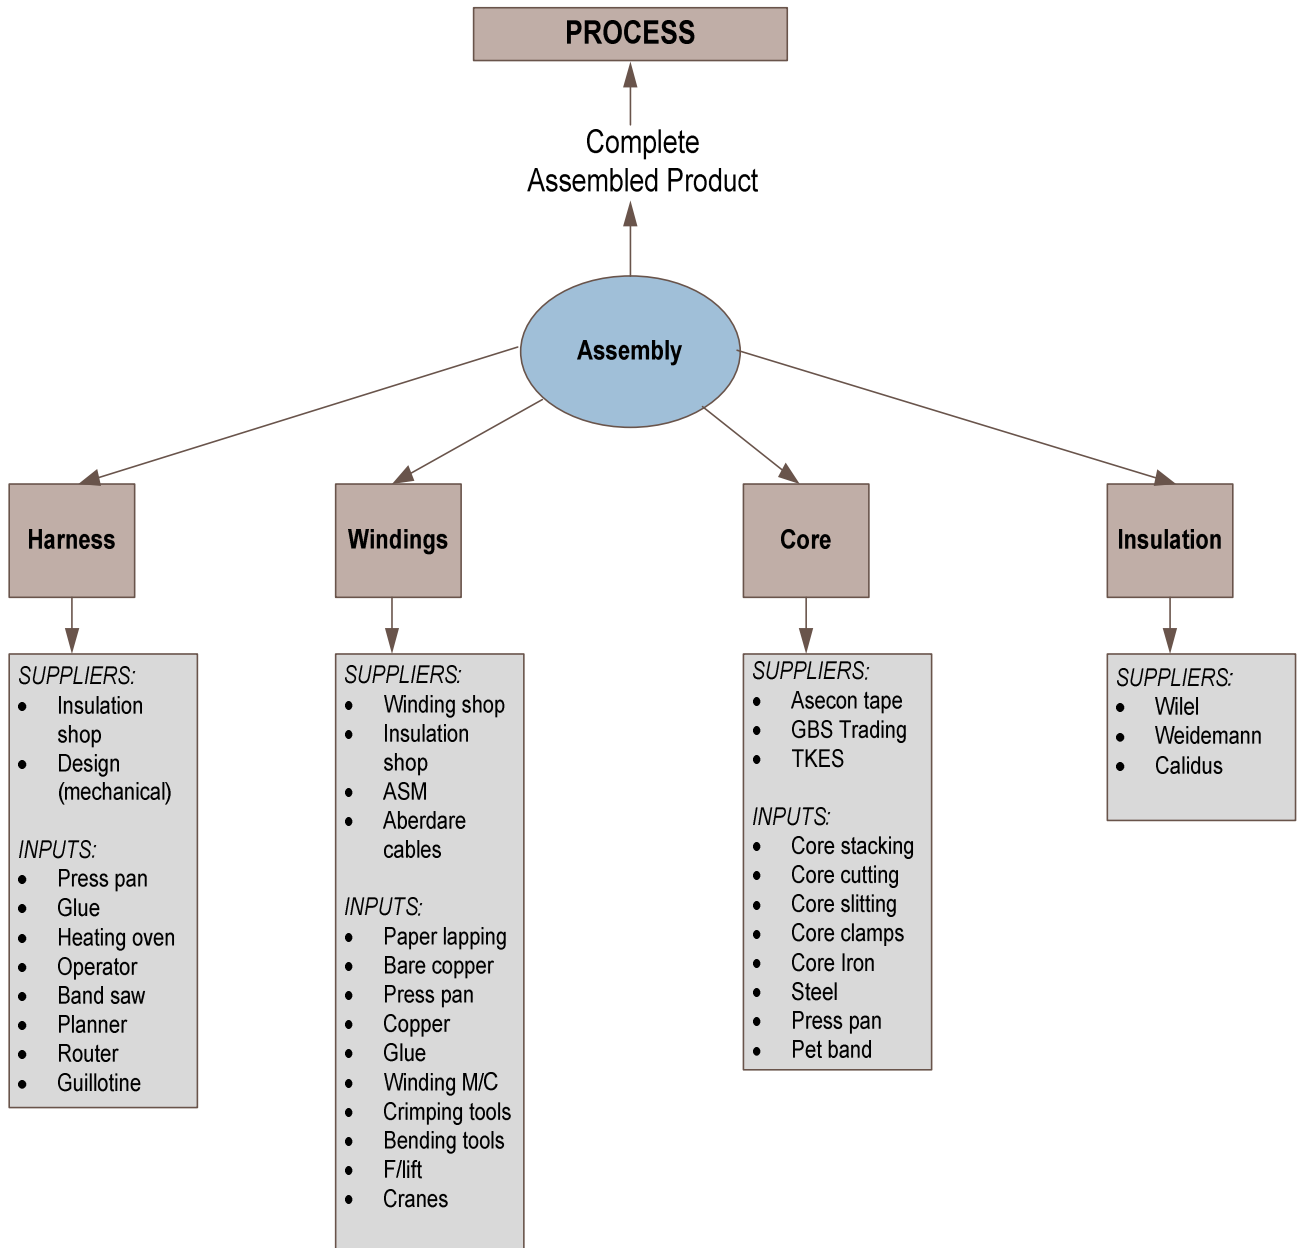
PROCESS

Complete Assembled Product

Assembly

Harness

Windings

Core

Insulation

SUPPLIERS:
- Insulation shop
- Design (mechanical)

INPUTS:
- Press pan
- Glue
- Heating oven
- Operator
- Band saw
- Planner
- Router
- Guillotine

SUPPLIERS:
- Winding shop
- Insulation shop
- ASM
- Aberdare cables

INPUTS:
- Paper lapping
- Bare copper
- Press pan
- Copper
- Glue
- Winding M/C
- Crimping tools
- Bending tools
- F/lift
- Cranes

SUPPLIERS:
- Asecon tape
- GBS Trading
- TKES

INPUTS:
- Core stacking
- Core cutting
- Core slitting
- Core clamps
- Core Iron
- Steel
- Press pan
- Pet band

SUPPLIERS:
- Wilel
- Weidemann
- Calidus